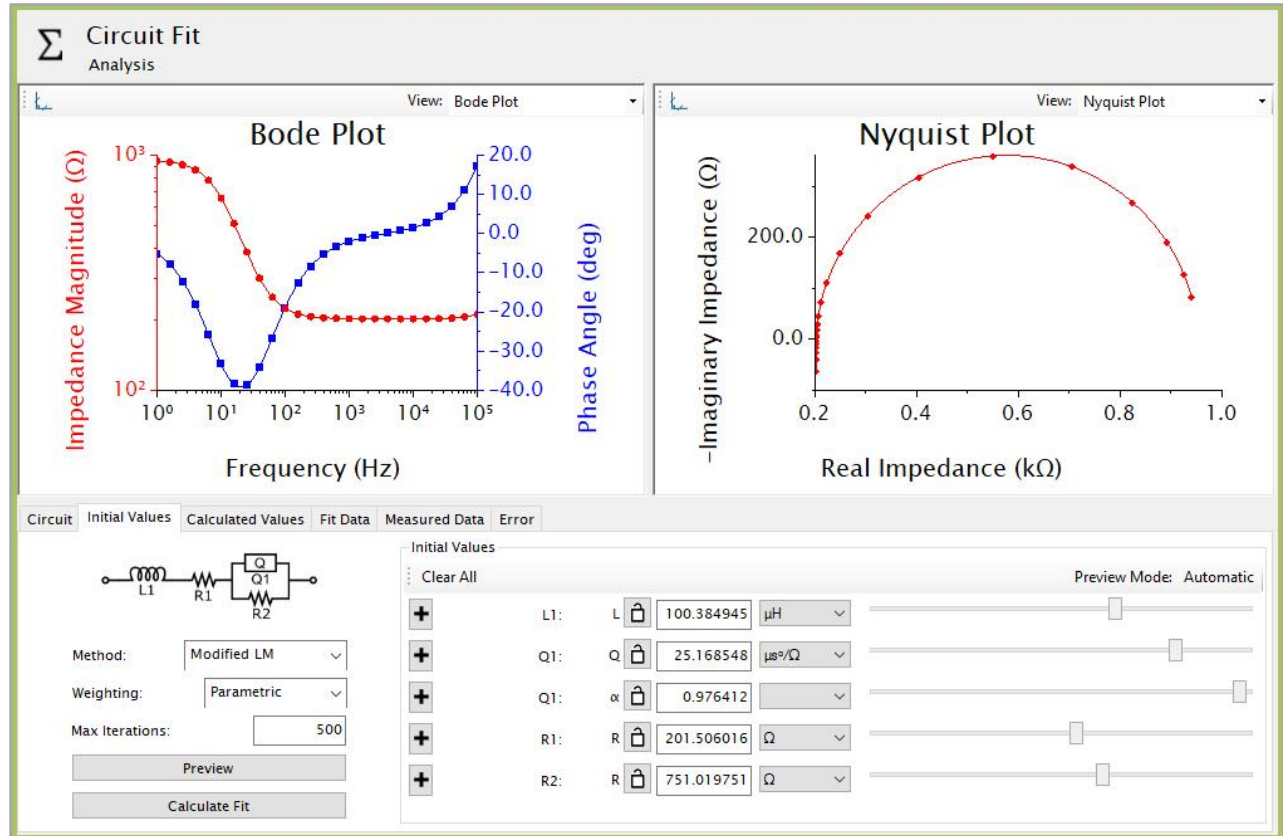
Σ Circuit Fit
Analysis

View: Bode Plot

Bode Plot

Impedance Magnitude (Ω)

$10^3$

$10^2$

$10^0$ $10^1$ $10^2$ $10^3$ $10^4$ $10^5$

Frequency (Hz)

20.0
10.0
0.0
−10.0
−20.0
−30.0
−40.0

Phase Angle (deg)

View: Nyquist Plot

Nyquist Plot

−Imaginary Impedance (Ω)

200.0
0.0

0.2 0.4 0.6 0.8 1.0

Real Impedance (kΩ)

Circuit | Initial Values | Calculated Values | Fit Data | Measured Data | Error

L1 R1 Q Q1 R2

Method: Modified LM
Weighting: Parametric
Max Iterations: 500
Preview
Calculate Fit

Initial Values
Clear All
Preview Mode: Automatic

| | | | | |
|---|---|---|---|---|
| + | L1: | L | 100.384945 | µH |
| + | Q1: | Q | 25.168548 | µsᵅ/Ω |
| + | Q1: | α | 0.976412 | |
| + | R1: | R | 201.506016 | Ω |
| + | R2: | R | 751.019751 | Ω |